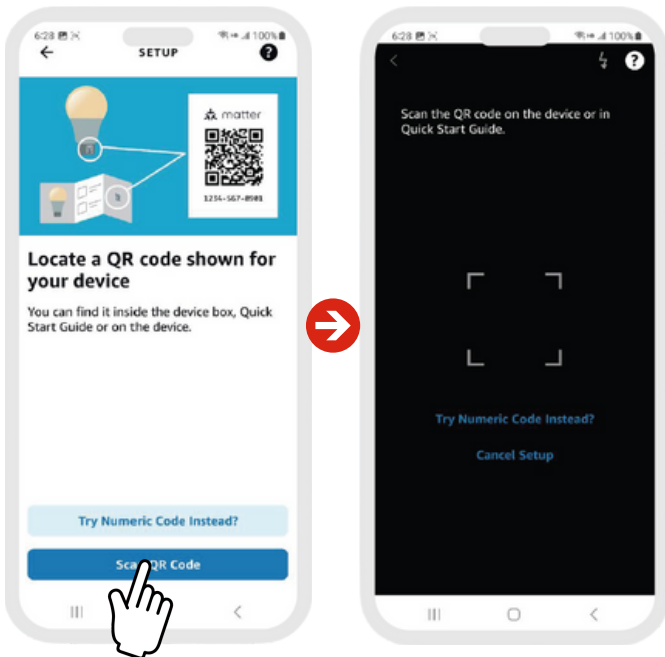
6:28 100%

SETUP

matter

1234-567-8901

Locate a QR code shown for your device

You can find it inside the device box, Quick Start Guide or on the device.

Try Numeric Code Instead?

Sca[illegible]QR Code

6:28 100%

Scan the QR code on the device or in Quick Start Guide.

Try Numeric Code Instead?

Cancel Setup